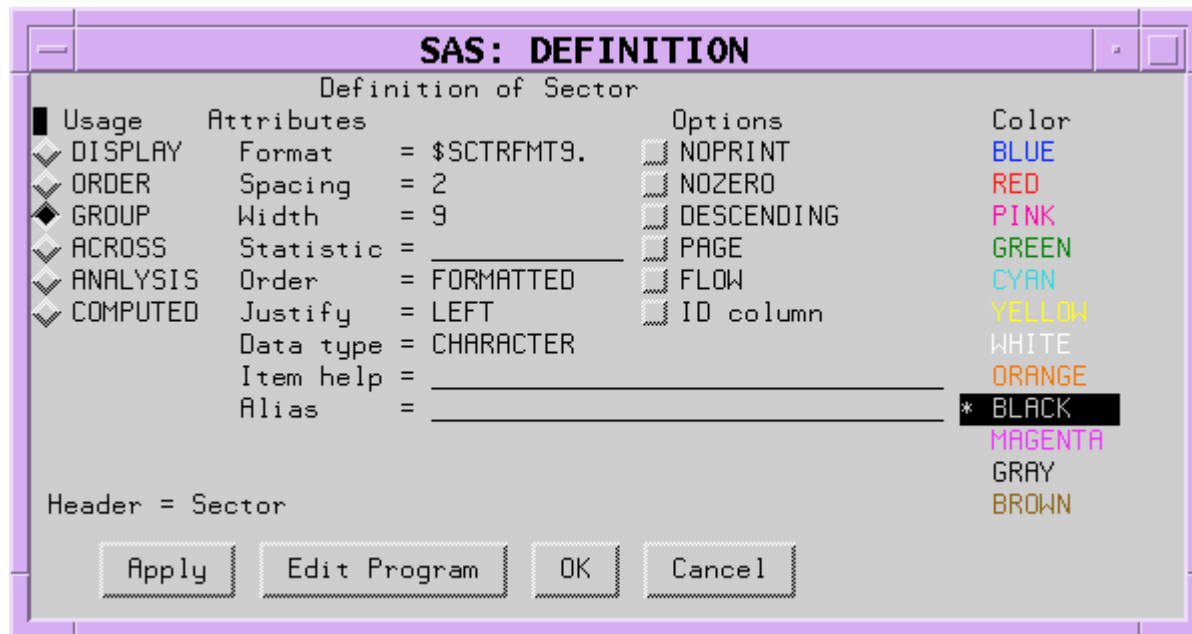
SAS: DEFINITION

Definition of Sector

Usage
DISPLAY
ORDER
GROUP
ACROSS
ANALYSIS
COMPUTED

Attributes
Format = $SCTRFMT9.
Spacing = 2
Width = 9
Statistic = ____________
Order = FORMATTED
Justify = LEFT
Data type = CHARACTER
Item help = ____________
Alias = ____________

Options
NOPRINT
NOZERO
DESCENDING
PAGE
FLOW
ID column

Color
BLUE
RED
PINK
GREEN
CYAN
YELLOW
WHITE
ORANGE
* BLACK
MAGENTA
GRAY
BROWN

Header = Sector

Apply
Edit Program
OK
Cancel